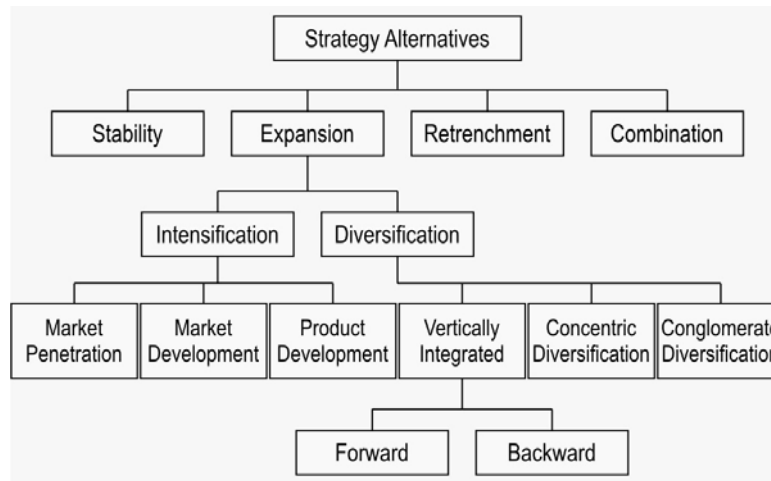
Strategy Alternatives

Stability

Expansion

Retrenchment

Combination

Intensification

Diversification

Market Penetration

Market Development

Product Development

Vertically Integrated

Concentric Diversification

Conglomerat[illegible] Diversificatio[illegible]

Forward

Backward